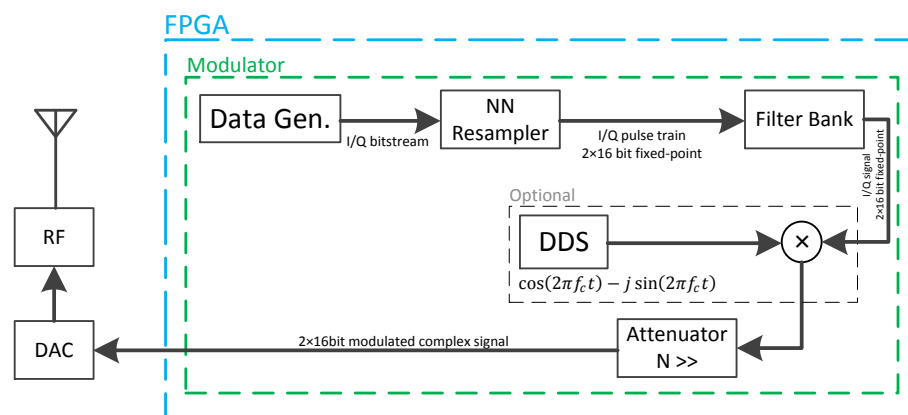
FPGA

Modulator

Data Gen.

I/Q bitstream

NN Resampler

I/Q pulse train
2×16 bit fixed-point

Filter Bank

I/Q signal
2×16 bit fixed-point

Optional

DDS

$\cos(2\pi f_c t) - j\sin(2\pi f_c t)$

$\times$

Attenuator
N >>

2×16bit modulated complex signal

DAC

RF